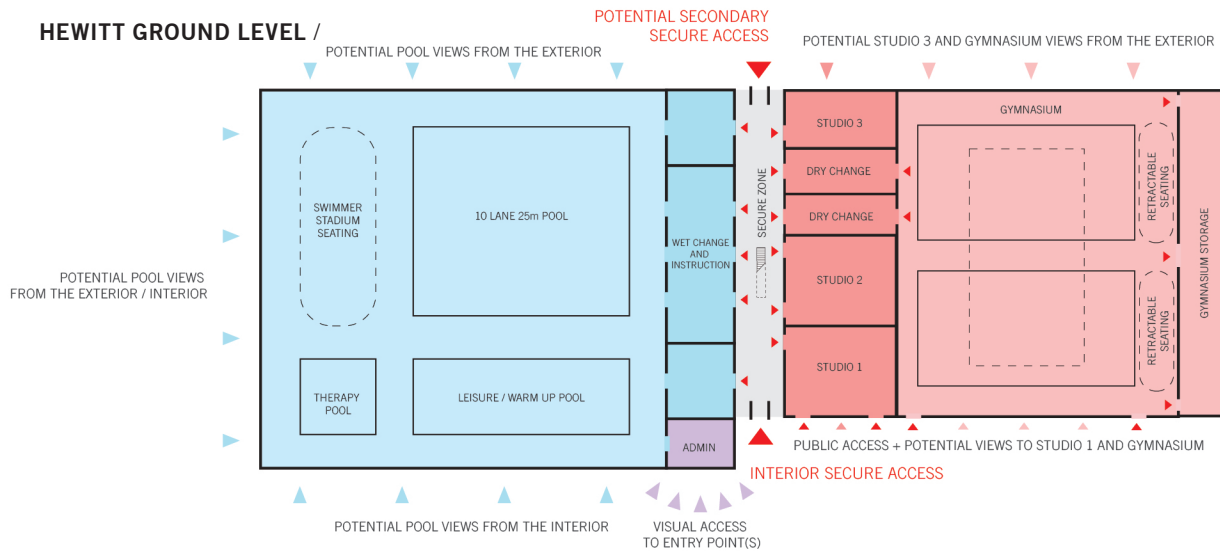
HEWITT GROUND LEVEL /

POTENTIAL POOL VIEWS FROM THE EXTERIOR

POTENTIAL SECONDARY SECURE ACCESS

POTENTIAL STUDIO 3 AND GYMNASIUM VIEWS FROM THE EXTERIOR

POTENTIAL POOL VIEWS FROM THE EXTERIOR / INTERIOR

SWIMMER STADIUM SEATING

10 LANE 25m POOL

THERAPY POOL

LEISURE / WARM UP POOL

WET CHANGE AND INSTRUCTION

ADMIN

SECURE ZONE

STUDIO 3

DRY CHANGE

DRY CHANGE

STUDIO 2

STUDIO 1

GYMNASIUM

RETRACTABLE SEATING

RETRACTABLE SEATING

GYMNASIUM STORAGE

PUBLIC ACCESS + POTENTIAL VIEWS TO STUDIO 1 AND GYMNASIUM

INTERIOR SECURE ACCESS

POTENTIAL POOL VIEWS FROM THE INTERIOR

VISUAL ACCESS TO ENTRY POINT(S)